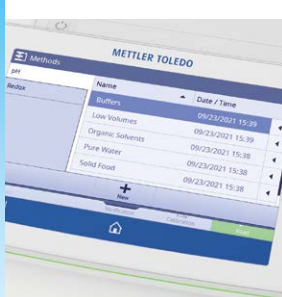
METTLER TOLEDO

Methods

pH

Redox

| Name | Date / Time |
|---|---|
| Buffers | 09/23/2021 15:39 |
| Low Volumes | 09/23/2021 15:39 |
| Organic Solvents | 09/23/2021 15:38 |
| Pure Water | 09/23/2021 15:38 |
| Solid Food | 09/23/2021 15:38 |

New

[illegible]

Calibration

Start